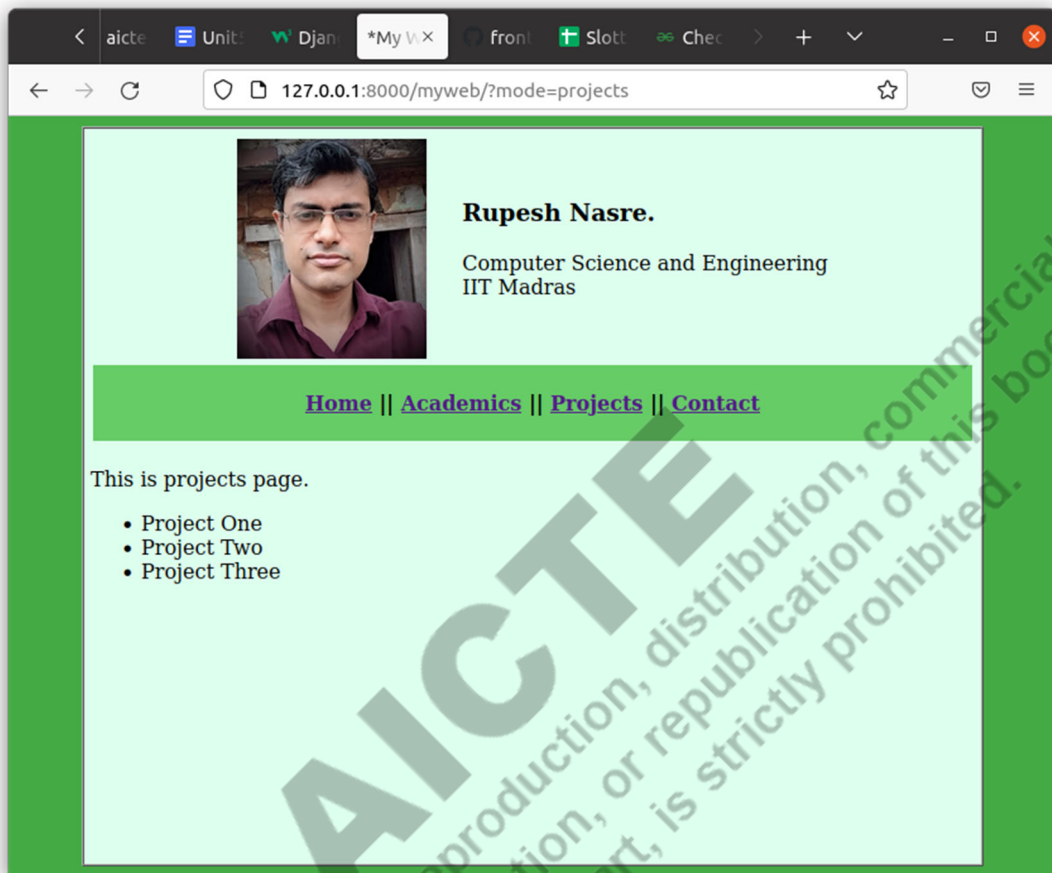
aicte Unit Djan *My W × front Slott Chec

127.0.0.1:8000/myweb/?mode=projects

Rupesh Nasre.

Computer Science and Engineering
IIT Madras

Home || Academics || Projects || Contact

This is projects page.

- Project One
- Project Two
- Project Three

AICTE
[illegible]production, distribution, commercial
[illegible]tion, or republication of this boo
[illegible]rt, is strictly prohibited.